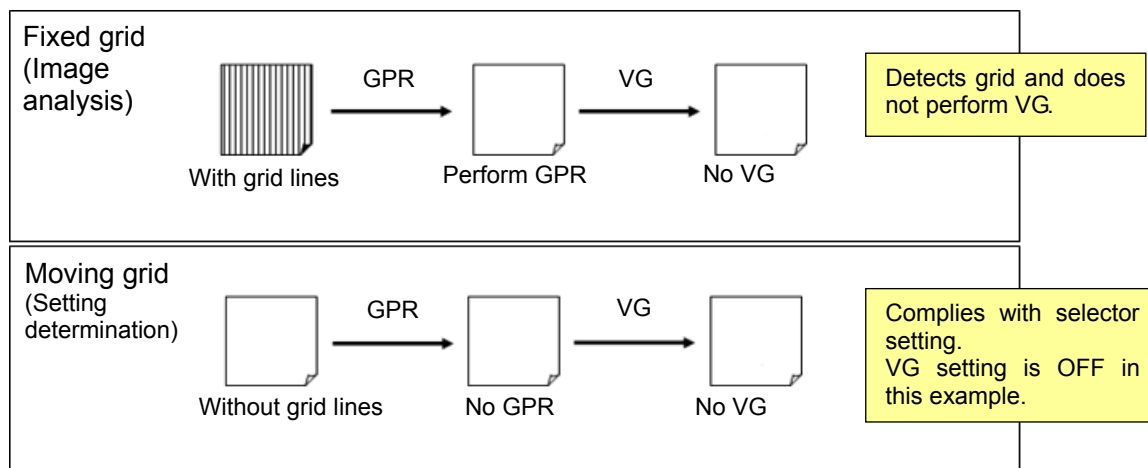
Fixed grid
(Image analysis)

GPR

VG

With grid lines

Perform GPR

No VG

Detects grid and does not perform VG.

Moving grid
(Setting determination)

GPR

VG

Without grid lines

No GPR

No VG

Complies with selector setting.
VG setting is OFF in this example.